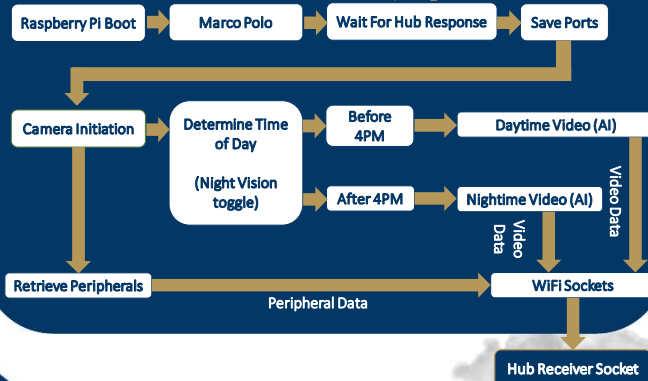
Raspberry Pi Boot

Marco Polo

Wait For Hub Response

Save Ports

Camera Initiation

Determine Time of Day

(Night Vision toggle)

Before 4PM

After 4PM

Daytime Video (AI)

Nighttime Video (AI)

Video Data

Video Data

Retrieve Peripherals

Peripheral Data

WiFi Sockets

Hub Receiver Socket